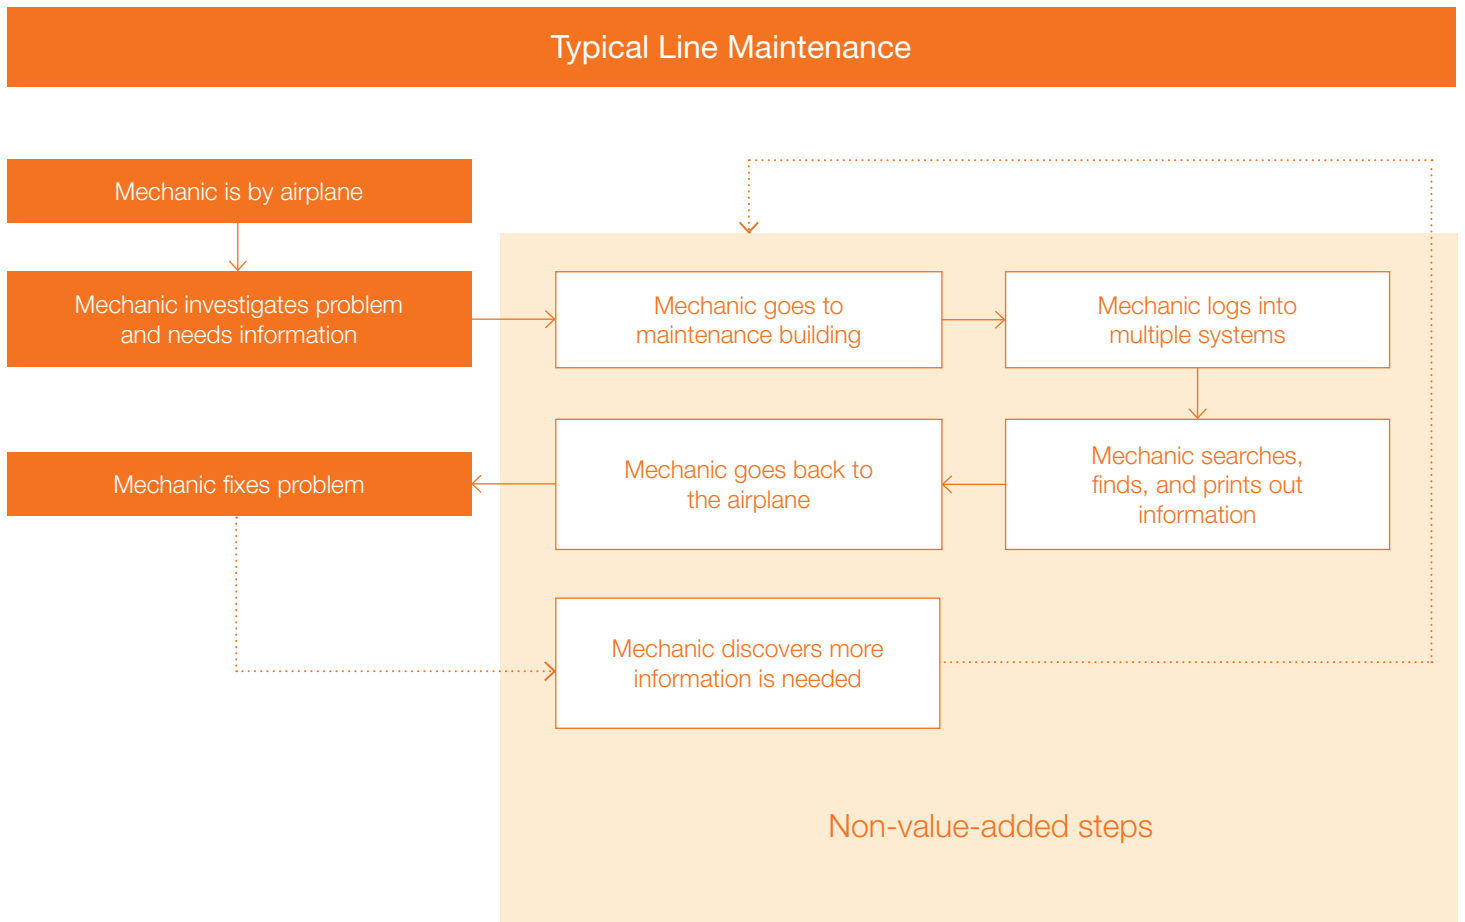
Typical Line Maintenance

Mechanic is by airplane

Mechanic investigates problem and needs information

Mechanic goes to maintenance building

Mechanic logs into multiple systems

Mechanic searches, finds, and prints out information

Mechanic goes back to the airplane

Mechanic fixes problem

Mechanic discovers more information is needed

Non-value-added steps